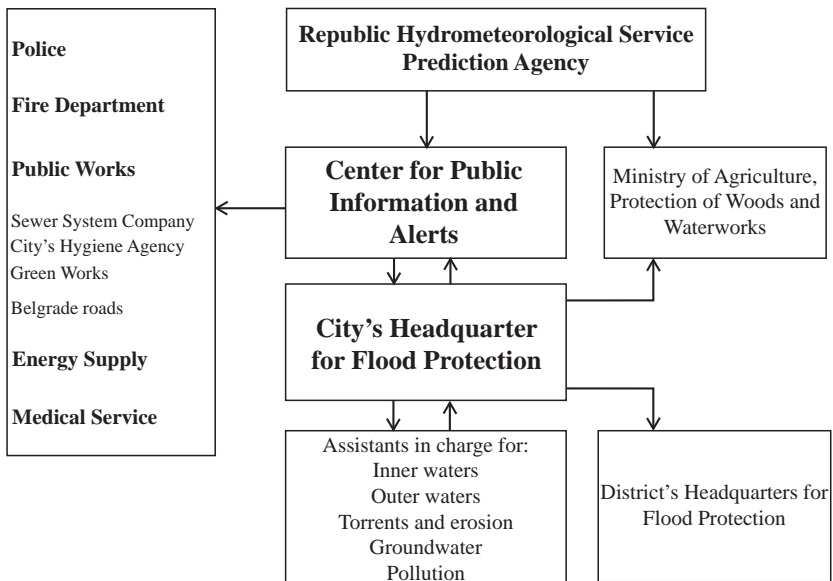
Police

Fire Department

Public Works

Sewer System Company
City's Hygiene Agency
Green Works

Belgrade roads

Energy Supply

Medical Service

Republic Hydrometeorological Service
Prediction Agency

Center for Public Information and Alerts

Ministry of Agriculture, Protection of Woods and Waterworks

City's Headquarter for Flood Protection

Assistants in charge for:
Inner waters
Outer waters
Torrents and erosion
Groundwater
Pollution

District's Headquarters for Flood Protection